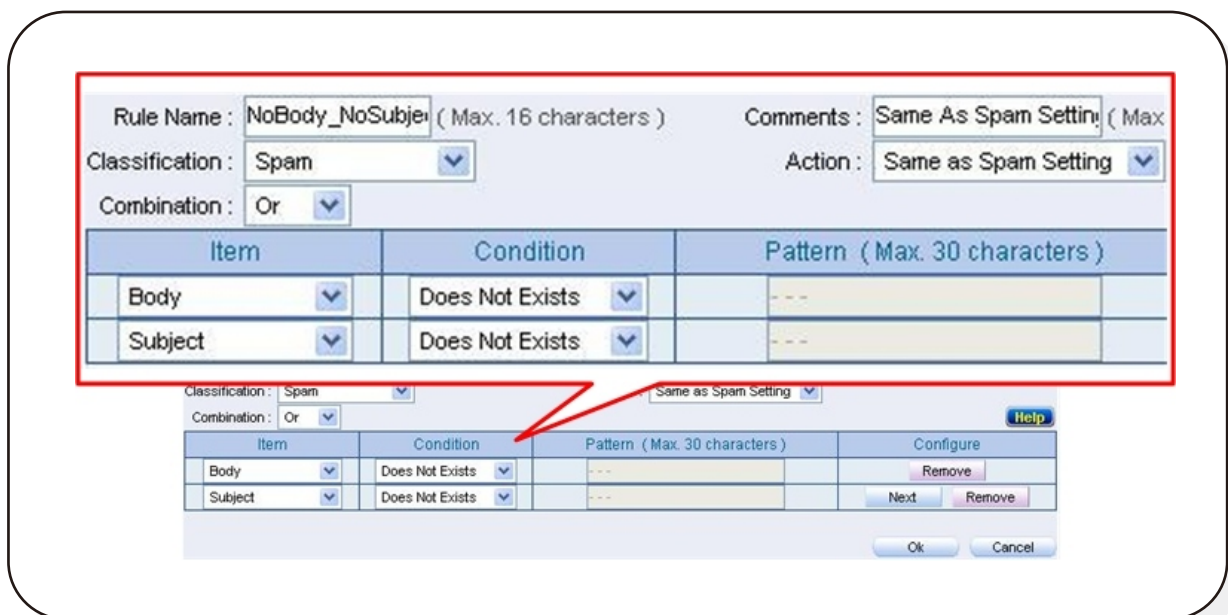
Rule Name : NoBody_NoSubje ( Max. 16 characters )

Comments : Same As Spam Settin ( Max

Classification : Spam

Action : Same as Spam Setting

Combination : Or

| Item | Condition | Pattern ( Max. 30 characters ) |
|---|---|---|
| Body | Does Not Exists | - - - |
| Subject | Does Not Exists | - - - |

Classification : Spam

Same as Spam Setting

Combination : Or

Help

| Item | Condition | Pattern ( Max. 30 characters ) | Configure |
|---|---|---|---|
| Body | Does Not Exists | - - - | Remove |
| Subject | Does Not Exists | - - - | Next Remove |

Ok Cancel